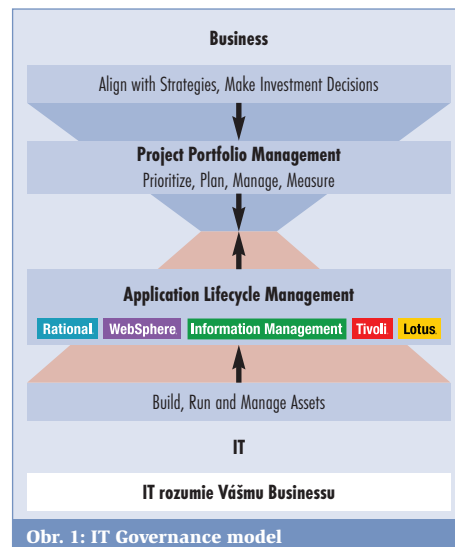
Business

Align with Strategies, Make Investment Decisions

Project Portfolio Management

Prioritize, Plan, Manage, Measure

Application Lifecycle Management

Rational WebSphere Information Management Tivoli Lotus

Build, Run and Manage Assets

IT

IT rozumie Vášmu Businessu

Obr. 1: IT Governance model